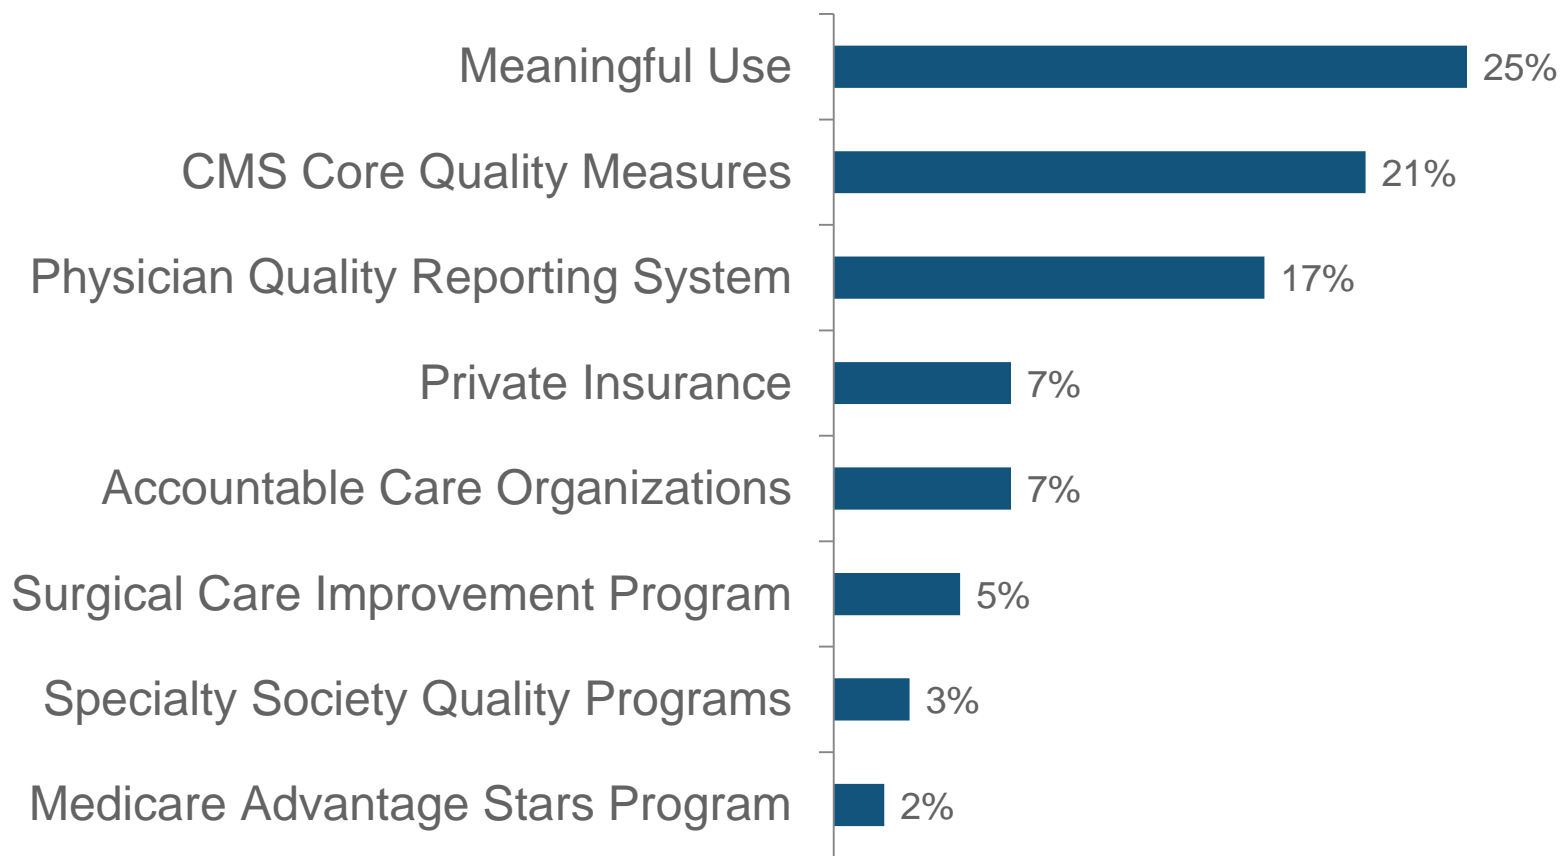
| | |
|---|---|
| Meaningful Use | 25% |
| CMS Core Quality Measures | 21% |
| Physician Quality Reporting System | 17% |
| Private Insurance | 7% |
| Accountable Care Organizations | 7% |
| Surgical Care Improvement Program | 5% |
| Specialty Society Quality Programs | 3% |
| Medicare Advantage Stars Program | 2% |